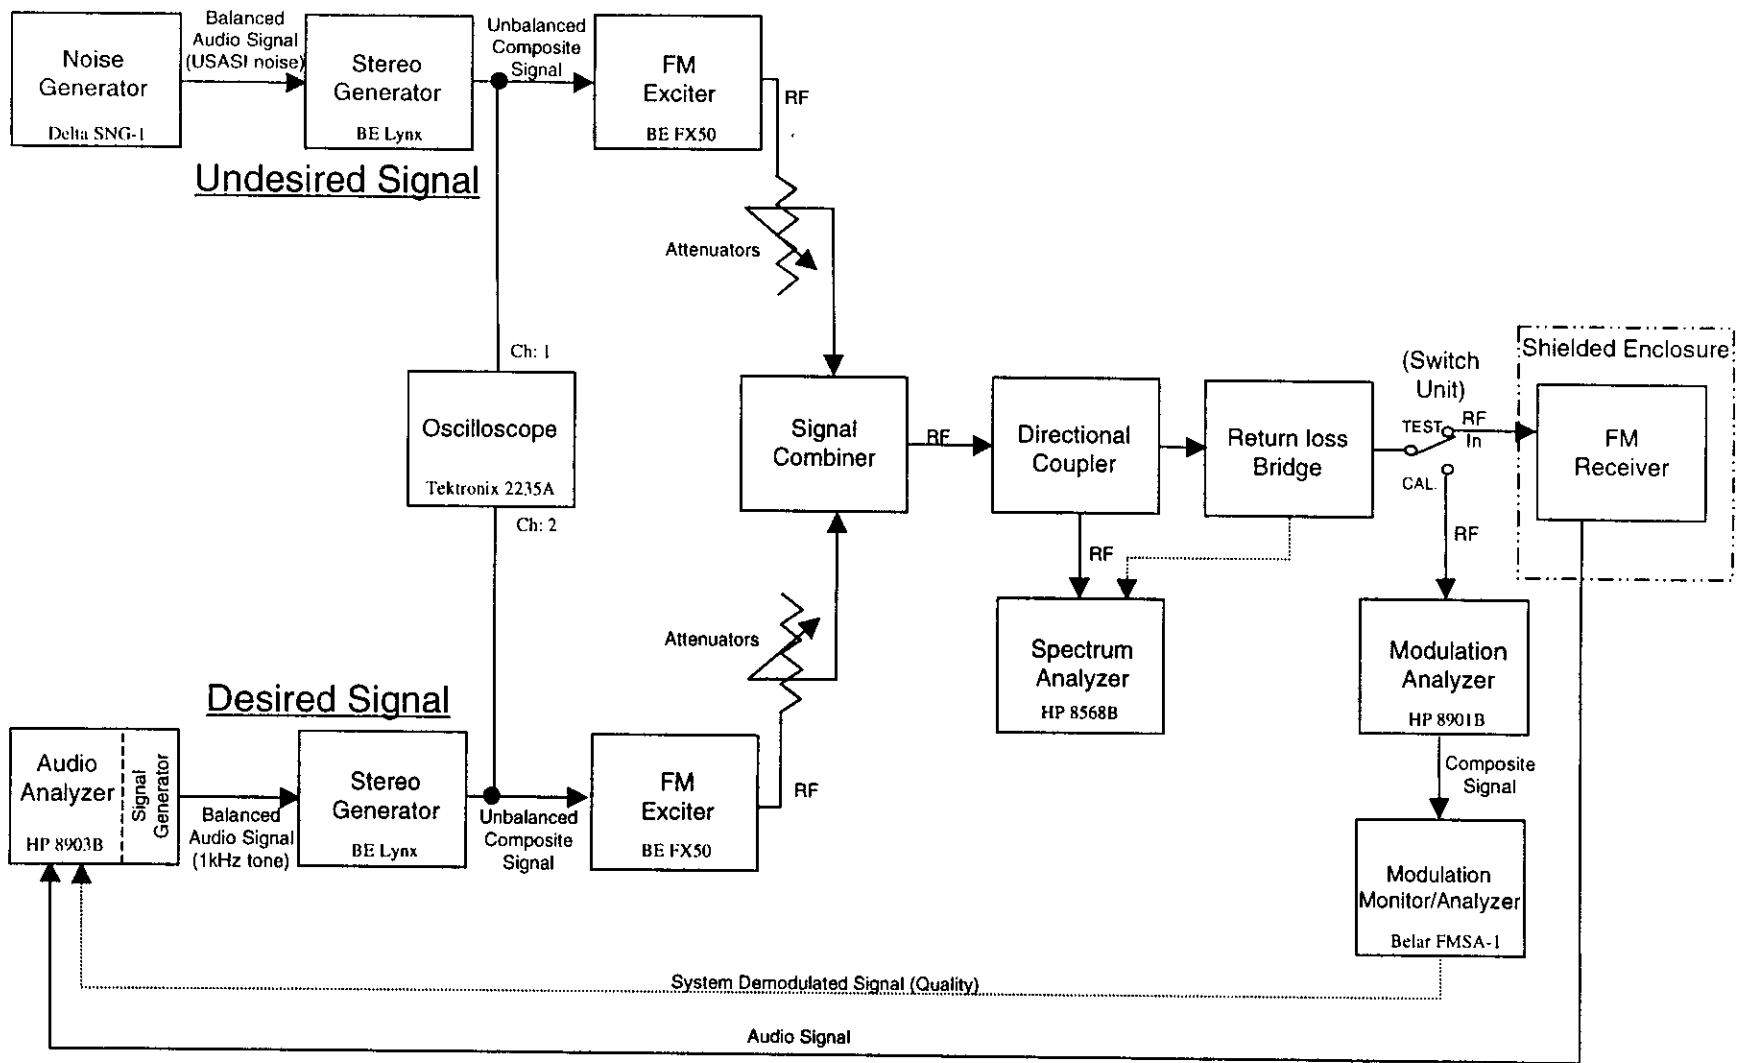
Noise Generator
Delta SNG-1

Balanced Audio Signal (USASI noise)

Stereo Generator
BE Lynx

Unbalanced Composite Signal

FM Exciter
BE FX50

RF

Undesired Signal

Attenuators

Ch: 1

Oscilloscope
Tektronix 2235A

Ch: 2

Signal Combiner

RF

Directional Coupler

Return loss Bridge

(Switch Unit)

TEST

RF In

CAL.

Shielded Enclosure

FM Receiver

RF

RF

Spectrum Analyzer
HP 8568B

Modulation Analyzer
HP 8901B

Attenuators

Desired Signal

Audio Analyzer
HP 8903B

Signal Generator

Balanced Audio Signal (1kHz tone)

Stereo Generator
BE Lynx

Unbalanced Composite Signal

FM Exciter
BE FX50

RF

Composite Signal

Modulation Monitor/Analyzer
Belar FMSA-1

System Demodulated Signal (Quality)

Audio Signal